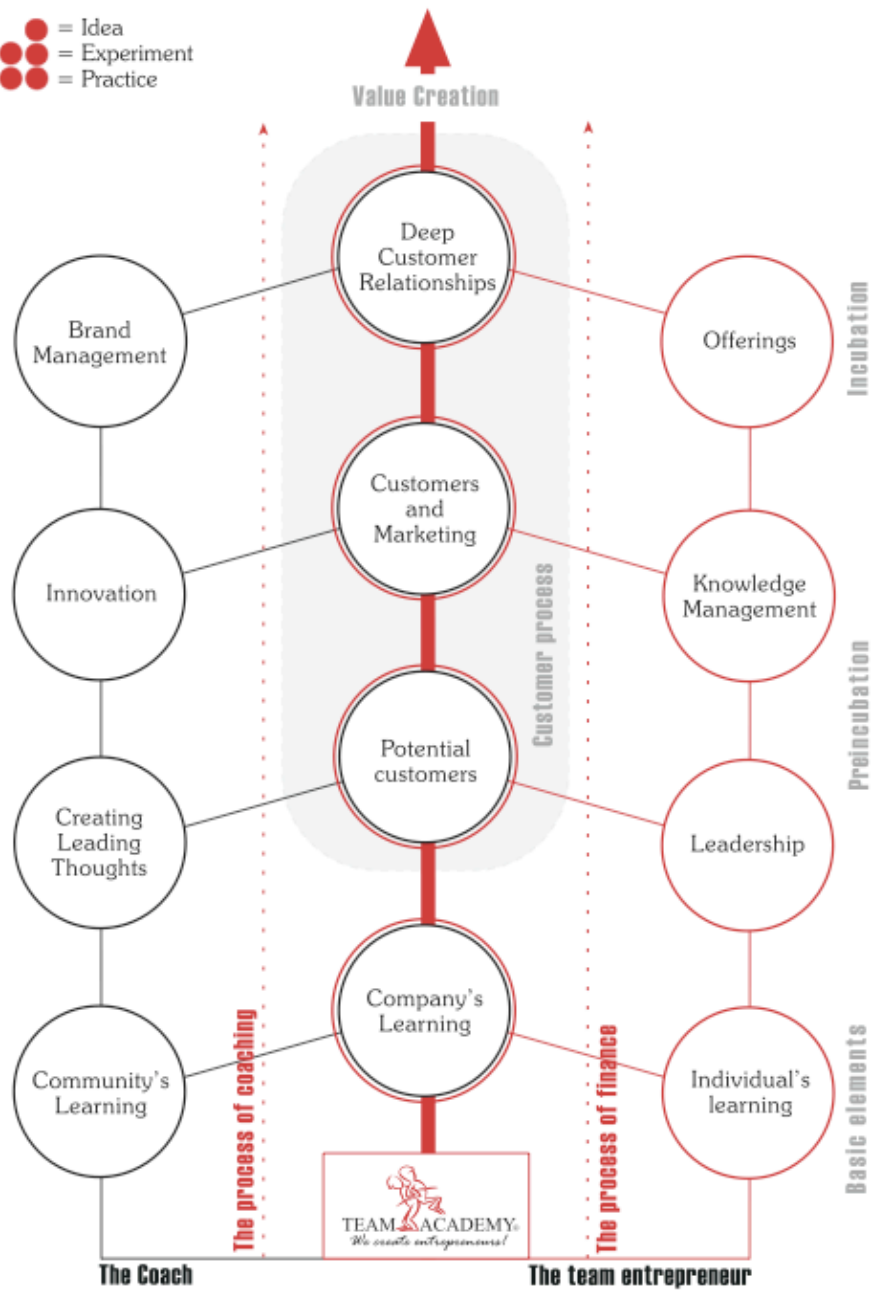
= Idea
= Experiment
= Practice

Value Creation

Deep Customer Relationships

Brand Management

Offerings

Incubation

Customers and Marketing

Innovation

Knowledge Management

Customer process

Preincubation

Potential customers

Creating Leading Thoughts

Leadership

Company's Learning

Community's Learning

Individual's learning

Basic elements

The process of coaching

The process of finance

TEAM ACADEMY
We create entrepreneurs!

The Coach

The team entrepreneur